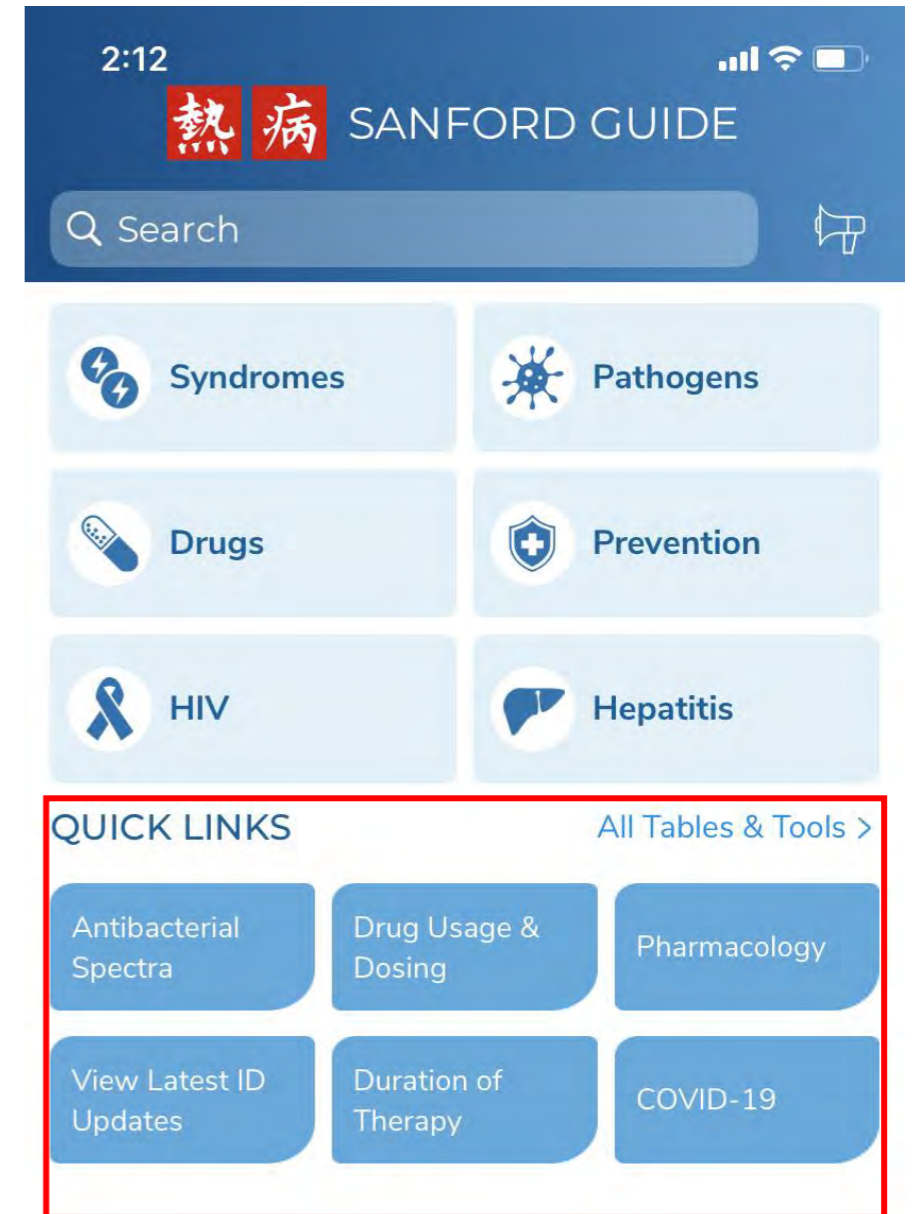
2:12

熱 病 SANFORD GUIDE

Search

Syndromes

Pathogens

Drugs

Prevention

HIV

Hepatitis

QUICK LINKS

All Tables & Tools >

Antibacterial Spectra

Drug Usage & Dosing

Pharmacology

View Latest ID Updates

Duration of Therapy

COVID-19